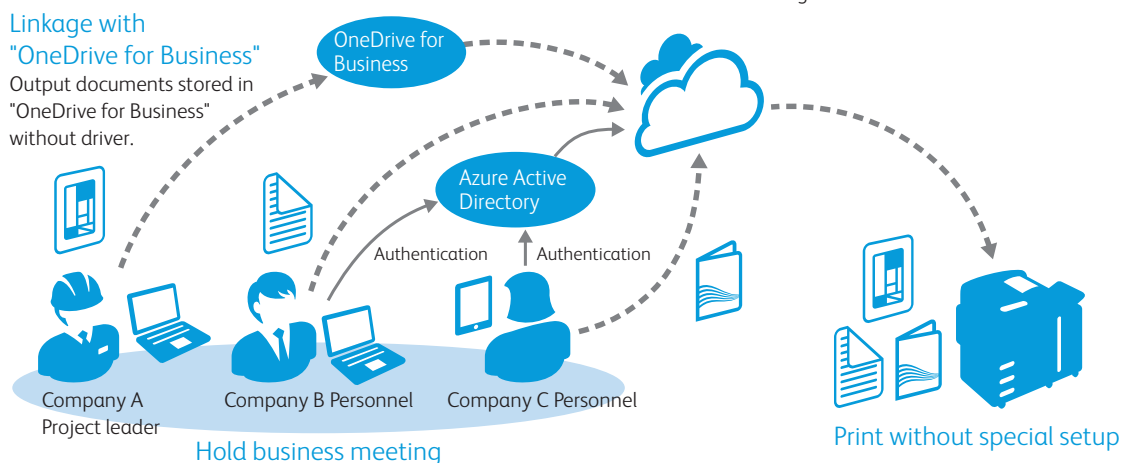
Linkage with "OneDrive for Business"
Output documents stored in "OneDrive for Business" without driver.

OneDrive for Business

Azure Active Directory

Authentication

Authentication

Company A Project leader

Company B Personnel

Company C Personnel

Hold business meeting

Print without special setup